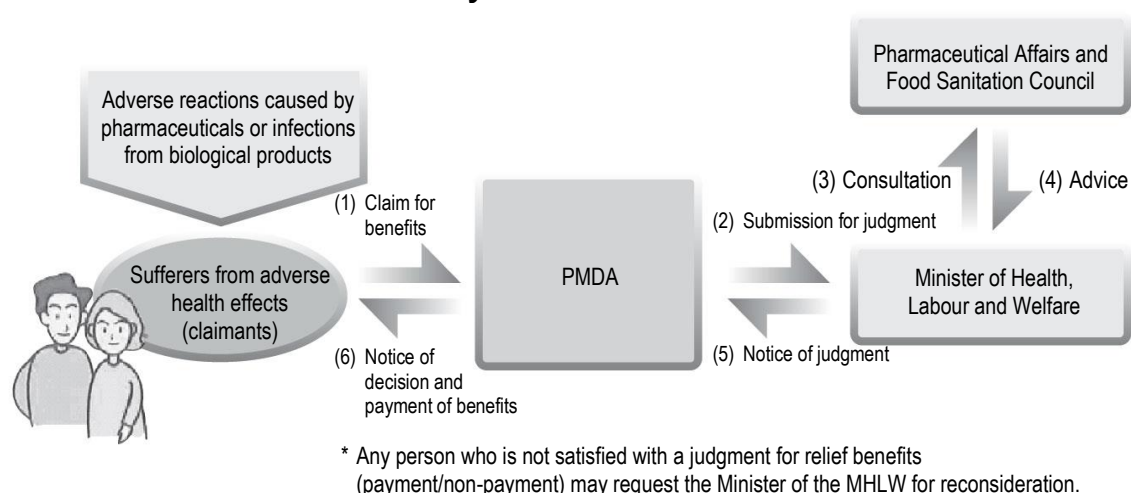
Adverse reactions caused by pharmaceuticals or infections from biological products

Pharmaceutical Affairs and Food Sanitation Council

(3) Consultation

(4) Advice

(1) Claim for benefits

(2) Submission for judgment

Sufferers from adverse health effects (claimants)

PMDA

Minister of Health, Labour and Welfare

(6) Notice of decision and payment of benefits

(5) Notice of judgment

* Any person who is not satisfied with a judgment for relief benefits (payment/non-payment) may request the Minister of the MHLW for reconsideration.